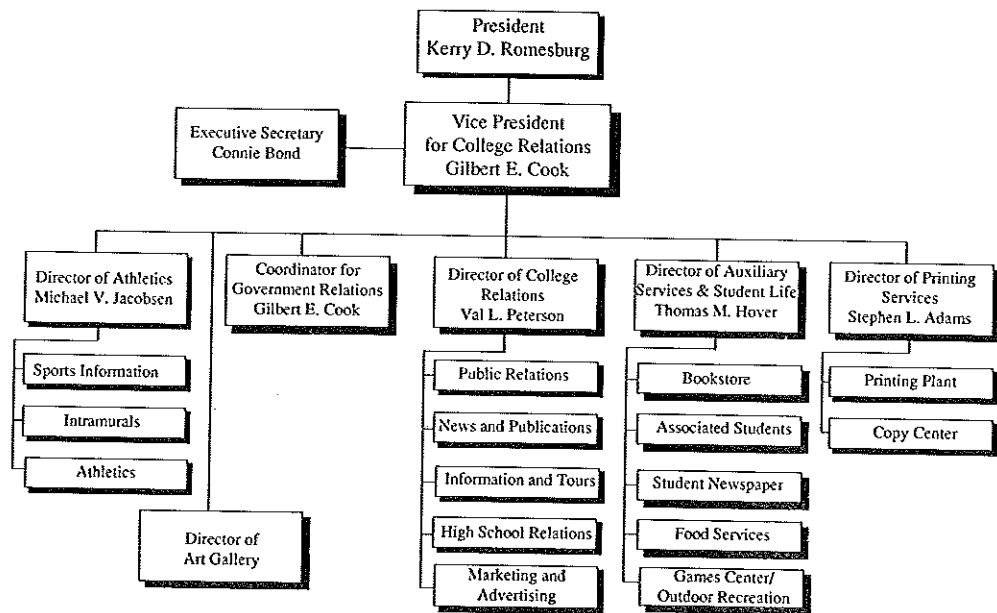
President
Kerry D. Romesburg

Executive Secretary
Connie Bond

Vice President
for College Relations
Gilbert E. Cook

Director of Athletics
Michael V. Jacobsen

Sports Information

Intramurals

Athletics

Director of
Art Gallery

Coordinator for
Government Relations
Gilbert E. Cook

Director of College
Relations
Val L. Peterson

Public Relations

News and Publications

Information and Tours

High School Relations

Marketing and
Advertising

Director of Auxiliary
Services & Student Life
Thomas M. Hover

Bookstore

Associated Students

Student Newspaper

Food Services

Games Center/
Outdoor Recreation

Director of Printing
Services
Stephen L. Adams

Printing Plant

Copy Center